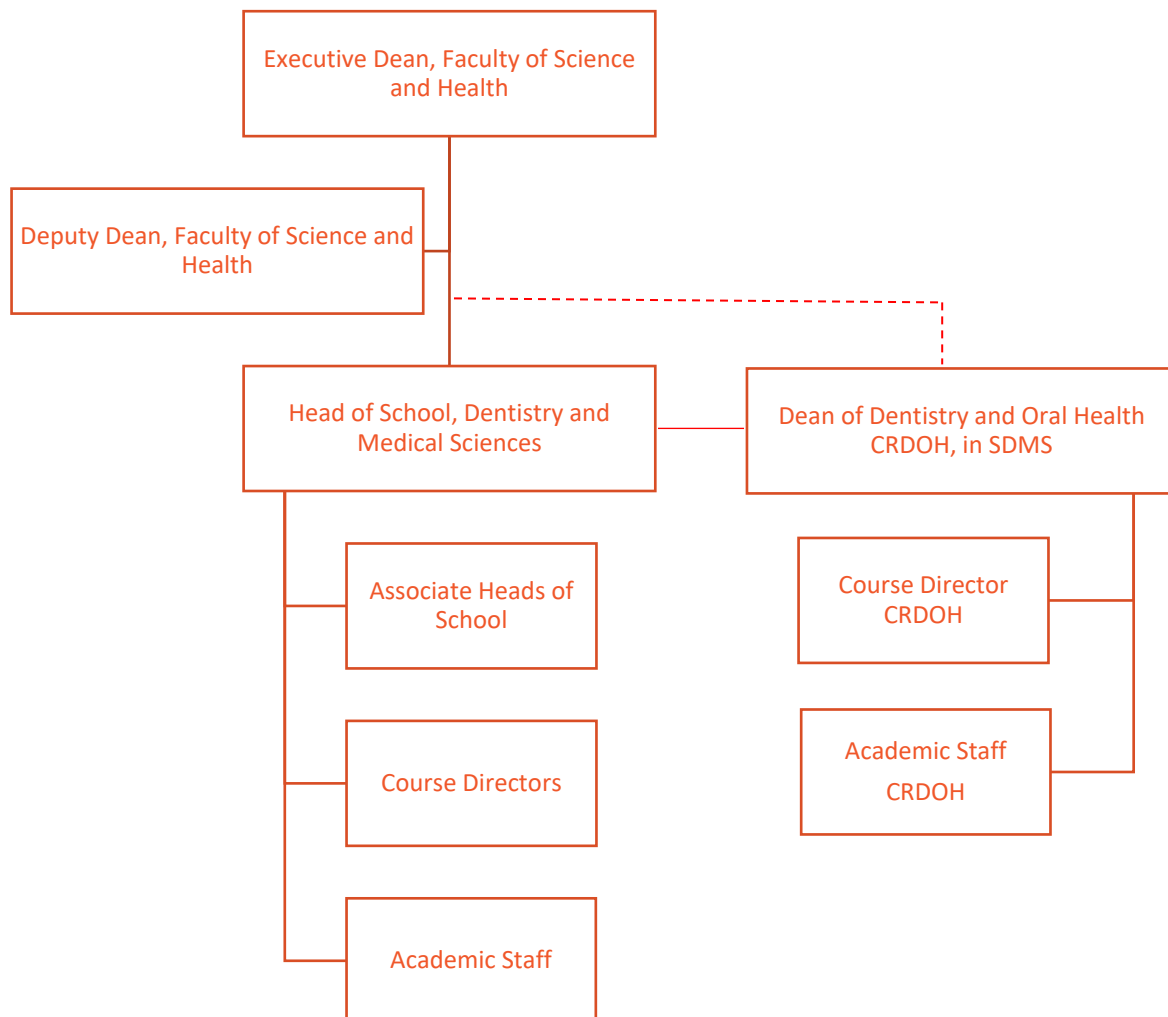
Executive Dean, Faculty of Science and Health

Deputy Dean, Faculty of Science and Health

Head of School, Dentistry and Medical Sciences

Dean of Dentistry and Oral Health CRDOH, in SDMS

Associate Heads of School

Course Directors

Academic Staff

Course Director CRDOH

Academic Staff CRDOH